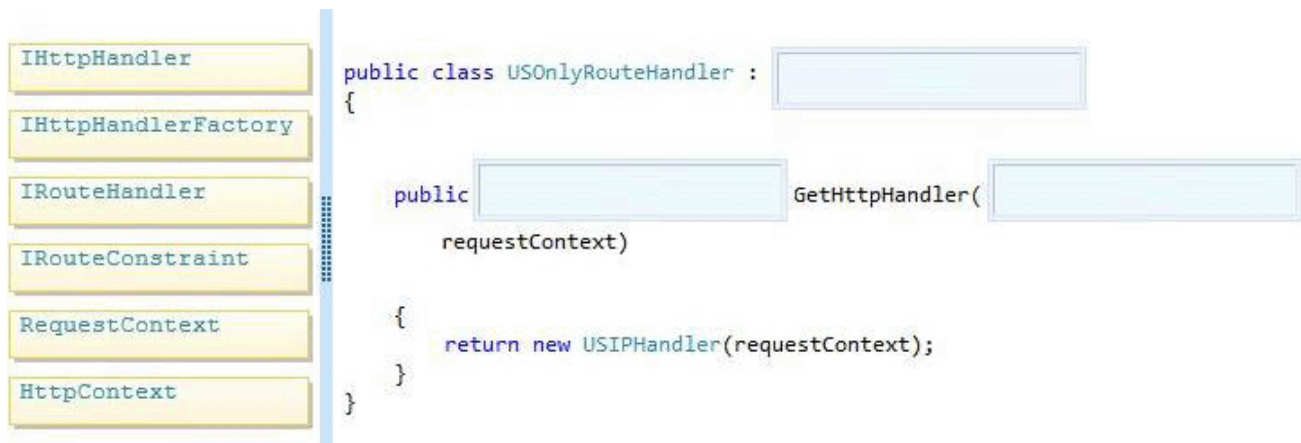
IHttpHandler

IHttpHandlerFactory

IRouteHandler

IRouteConstraint

RequestContext

HttpContext

public class USOnlyRouteHandler :
{

public GetHttpHandler(
requestContext)

{
return new USIPHandler(requestContext);
}
}